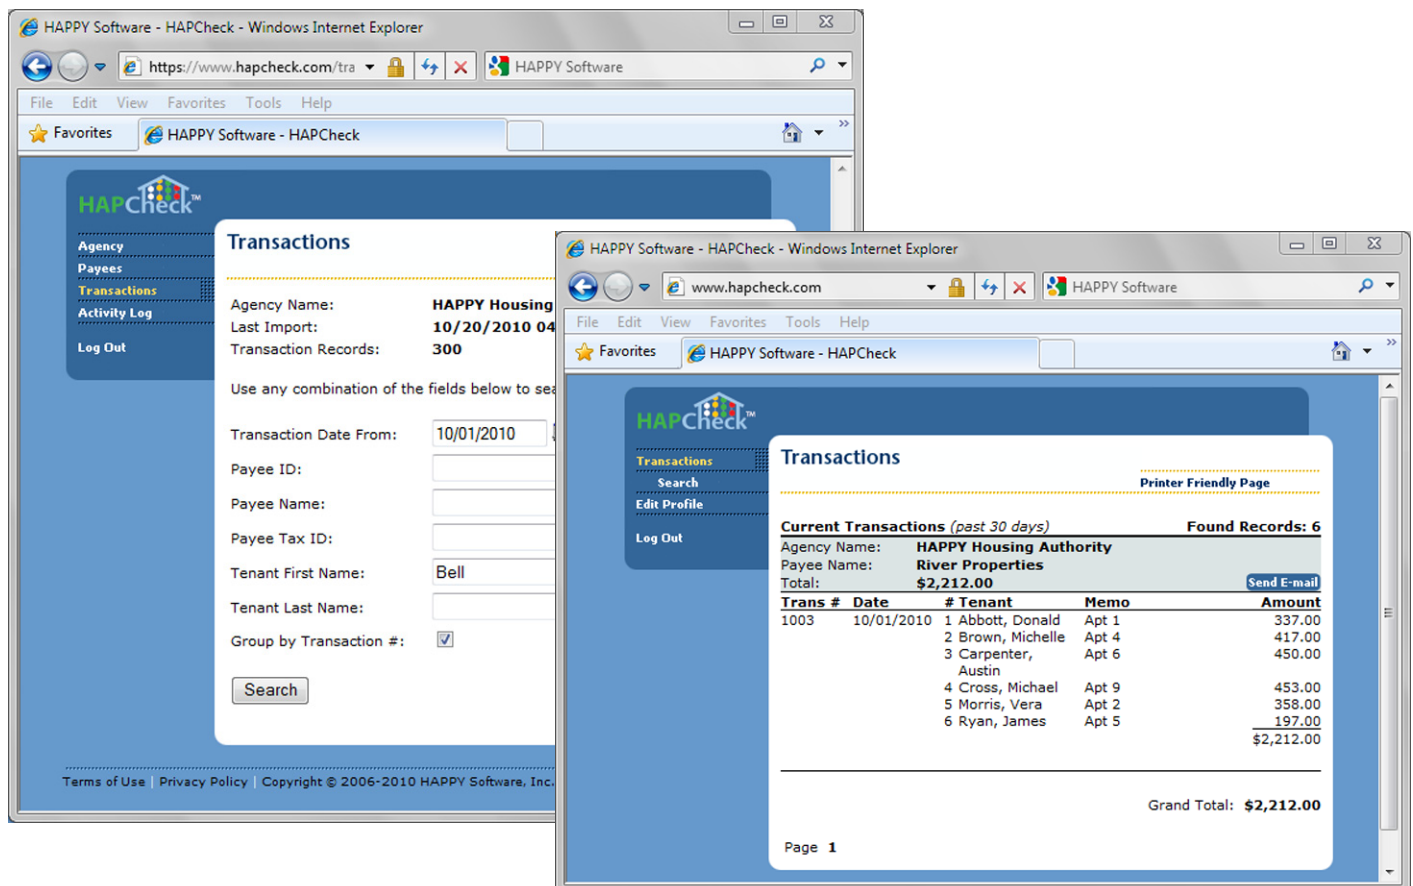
HAPPY Software - HAPCheck - Windows Internet Explorer

https://www.hapcheck.com/tra

HAPPY Software

File Edit View Favorites Tools Help

Favorites HAPPY Software - HAPCheck

HAPCheck™

Agency
Payees
Transactions
Activity Log
Log Out

Transactions

Agency Name: HAPPY Housing
Last Import: 10/20/2010 04
Transaction Records: 300

Use any combination of the fields below to sea

Transaction Date From: 10/01/2010
Payee ID:
Payee Name:
Payee Tax ID:
Tenant First Name: Bell
Tenant Last Name:
Group by Transaction #:

Search

Terms of Use | Privacy Policy | Copyright © 2006-2010 HAPPY Software, Inc.

HAPPY Software - HAPCheck - Windows Internet Explorer

www.hapcheck.com

HAPPY Software

File Edit View Favorites Tools Help

Favorites HAPPY Software - HAPCheck

HAPCheck™

Transactions
Search
Edit Profile
Log Out

Transactions

Printer Friendly Page

Current Transactions (past 30 days) Found Records: 6
Agency Name: HAPPY Housing Authority
Payee Name: River Properties
Total: $2,212.00 Send E-mail

| Trans # | Date | # Tenant | Memo | Amount |
|---|---|---|---|---|
| 1003 | 10/01/2010 | 1 Abbott, Donald | Apt 1 | 337.00 |
| | | 2 Brown, Michelle | Apt 4 | 417.00 |
| | | 3 Carpenter, Austin | Apt 6 | 450.00 |
| | | 4 Cross, Michael | Apt 9 | 453.00 |
| | | 5 Morris, Vera | Apt 2 | 358.00 |
| | | 6 Ryan, James | Apt 5 | 197.00 |
| | | | | $2,212.00 |

Grand Total: $2,212.00

Page 1